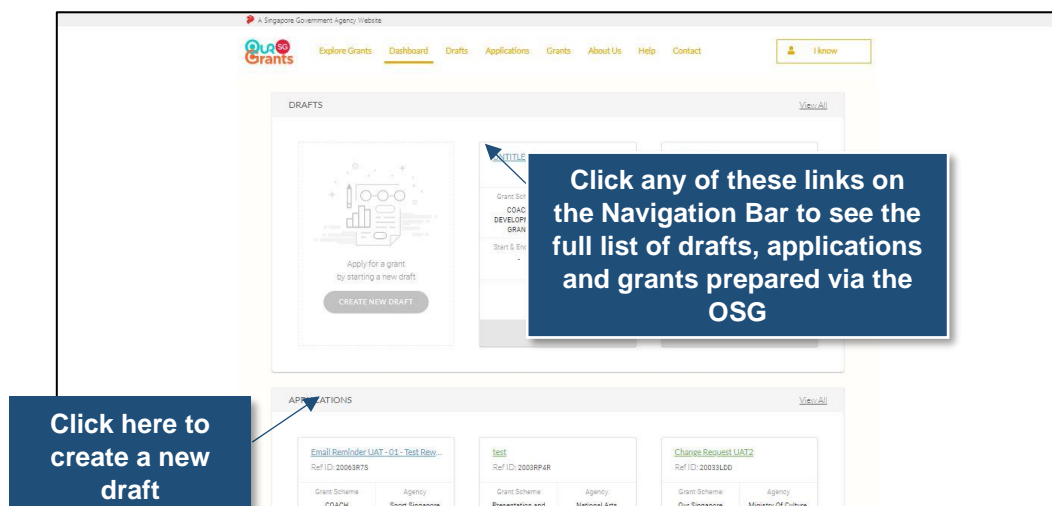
A Singapore Government Agency Website

Our SG Grants

Explore Grants Dashboard Drafts Applications Grants About Us Help Contact

I know

DRAFTS

View All

Apply for a grant by starting a new draft

CREATE NEW DRAFT

UNTITLE

Grant Sch

COAC DEVELOP GRAN

Start & En

-

Click any of these links on the Navigation Bar to see the full list of drafts, applications and grants prepared via the OSG

APPLICATIONS

View All

Click here to create a new draft

Email Reminder UAT - 01 - Test Rew...

Ref ID: 20063R7S

Grant Scheme

Agency

COACH

Sport Singapore

test

Ref ID: 2003RP4R

Grant Scheme

Agency

Presentation and

National Arts

Change Request UAT2

Ref ID: 20033LDD

Grant Scheme

Agency

Our Singapore

Ministry Of Culture